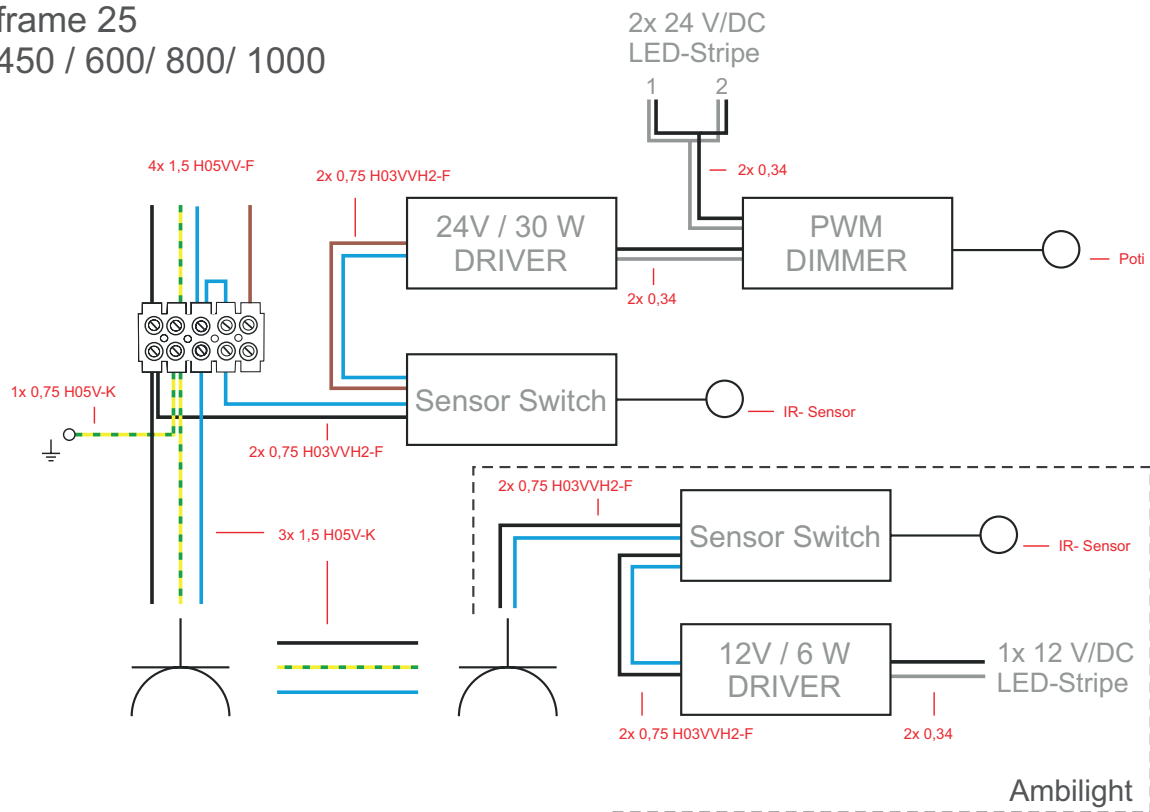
frame 25
450 / 600/ 800/ 1000

2x 24 V/DC
LED-Stripe
1 2

2x 0,34

4x 1,5 H05VV-F

2x 0,75 H03VVH2-F

24V / 30 W
DRIVER

PWM
DIMMER

Poti

2x 0,34

Sensor Switch

IR- Sensor

1x 0,75 H05V-K

2x 0,75 H03VVH2-F

2x 0,75 H03VVH2-F

Sensor Switch

IR- Sensor

3x 1,5 H05V-K

12V / 6 W
DRIVER

1x 12 V/DC
LED-Stripe

2x 0,75 H03VVH2-F

2x 0,34

Ambilight